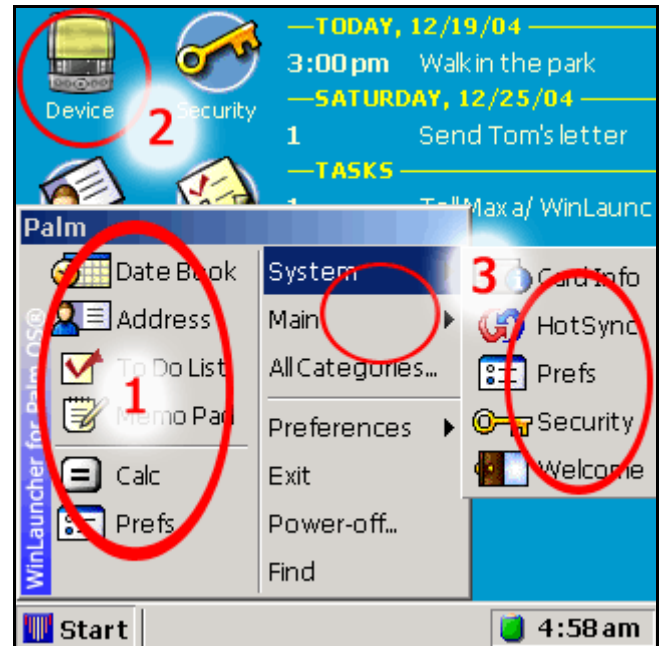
Device

Security

2

—TODAY, 12/19/04

3:00 pm Walk in the park

—SATURDAY, 12/25/04

1 Send Tom's letter

—TASKS

1 Tell Max a/ WinLaunc

Palm

WinLauncher for Palm OS®

Date Book

Address

To Do List

Memo Pad

1

Calc

Prefs

System

Main

All Categories...

Preferences

Exit

Power-off...

Find

3

Card Info

HotSync

Prefs

Security

Welcome

Start

4:58 am